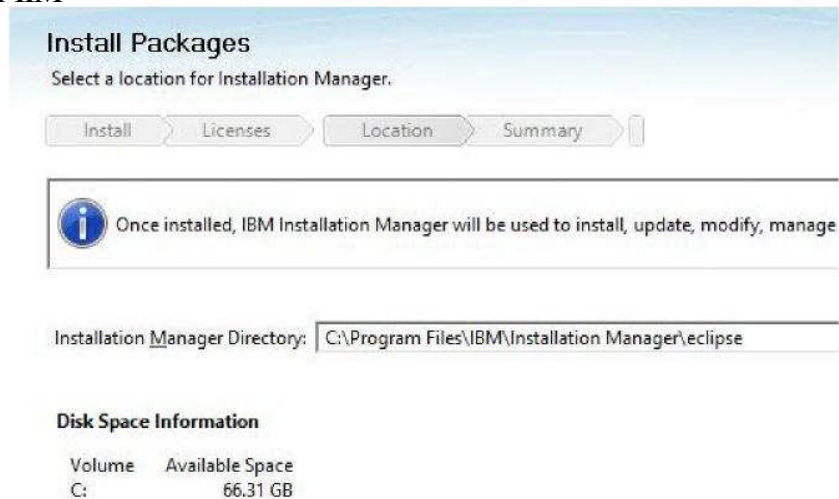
Install Packages

Select a location for Installation Manager.

Install
Licenses
Location
Summary

Once installed, IBM Installation Manager will be used to install, update, modify, manage

Installation Manager Directory: C:\Program Files\IBM\Installation Manager\eclipse

Disk Space Information

| Volume | Available Space |
|---|---|
| C: | 66.31 GB |